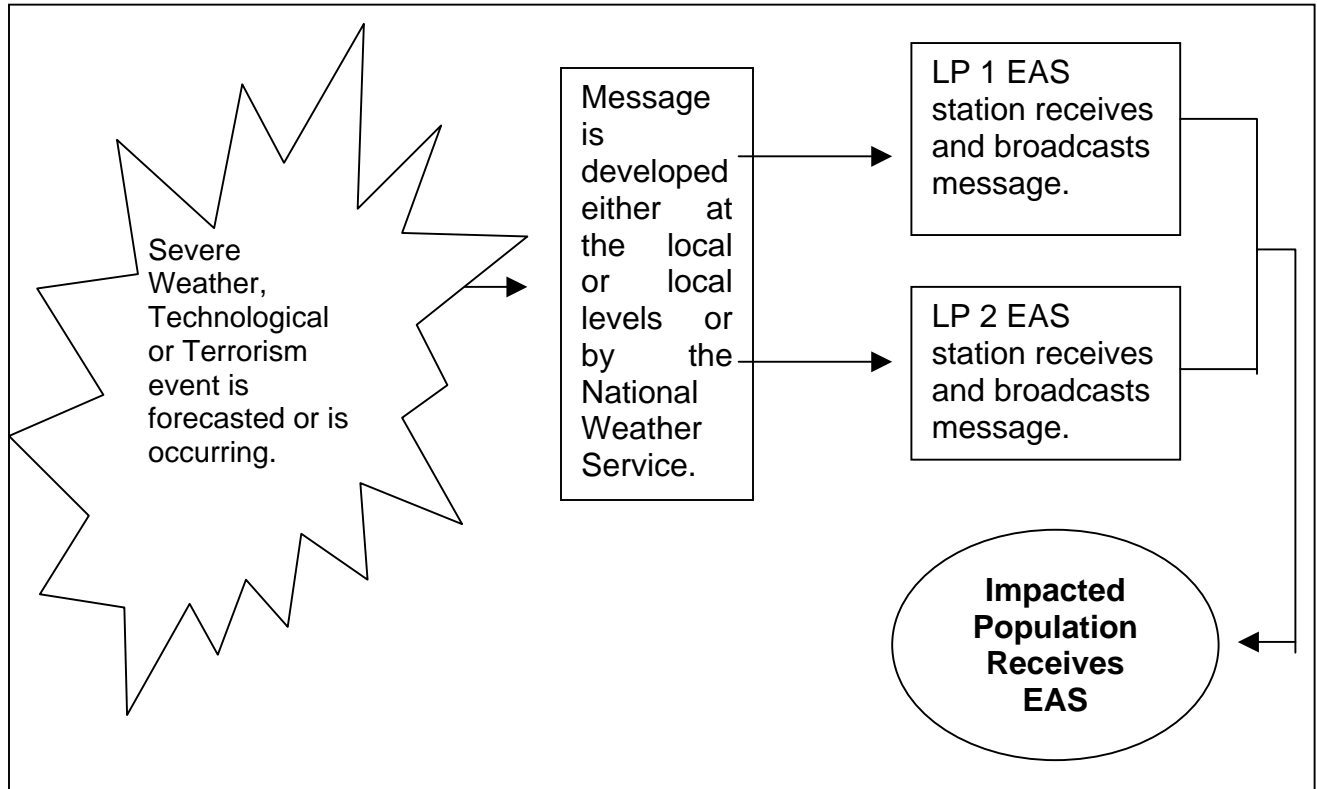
Severe Weather, Technological or Terrorism event is forecasted or is occurring.

Message is developed either at the local or local levels or by the National Weather Service.

LP 1 EAS station receives and broadcasts message.

LP 2 EAS station receives and broadcasts message.

**Impacted Population Receives EAS**